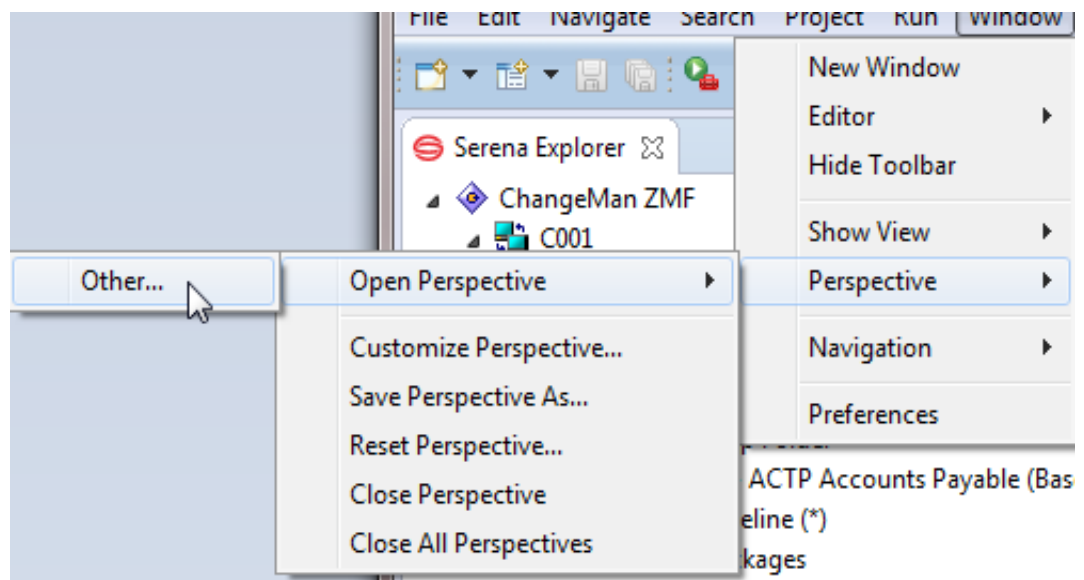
File Edit Navigate Search Project Run Window

Serena Explorer

ChangeMan ZMF

C001

New Window

Editor

Hide Toolbar

Show View

Perspective

Navigation

Preferences

Other...

Open Perspective

Customize Perspective...

Save Perspective As...

Reset Perspective...

Close Perspective

Close All Perspectives

ACTP Accounts Payable (Bas

eline (*)

kages